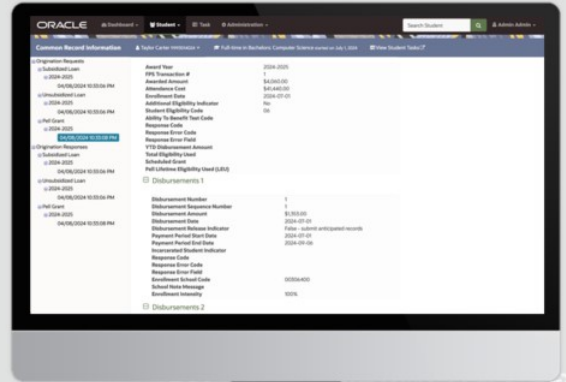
ORACLE Dashboard Student Task Administration Search Student Admin Admin

Common Record Information Taylor Carter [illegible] Full-time in Bachelors Computer Science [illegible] View Student Tasks

Origination Requests
Subsidized Loan
2024-2025
04/08/2024 10:55:06 PM
Unsubsidized Loan
2024-2025
04/08/2024 10:55:06 PM
Pell Grant
2024-2025
04/08/2024 10:55:08 PM
Origination Responses
Subsidized Loan
2024-2025
04/08/2024 10:55:06 PM
Unsubsidized Loan
2024-2025
04/08/2024 10:55:06 PM
Pell Grant
2024-2025
04/08/2024 10:55:08 PM

Award Year 2024-2025
FPS Transaction # 1
Awarded Amount $4,060.00
Attendance Cost $41,440.00
Enrollment Date 2024-07-01
Additional Eligibility Indicator No
Student Eligibility Code 06
Ability To Benefit Test Code
Response Code
Response Error Code
Response Error Field
YTD Disbursement Amount
Total Eligibility Used
Scheduled Grant
Pell Lifetime Eligibility Used (LEU)

Disbursements 1

Disbursement Number 1
Disbursement Sequence Number 1
Disbursement Amount $1,353.00
Disbursement Date 2024-07-01
Disbursement Release Indicator False - submit anticipated records
Payment Period Start Date 2024-07-01
Payment Period End Date 2024-09-06
Incarcerated Student Indicator
Response Code
Response Error Code
Response Error Field
Enrollment School Code 00306400
School Note Message
Enrollment Intensity 100%

Disbursements 2